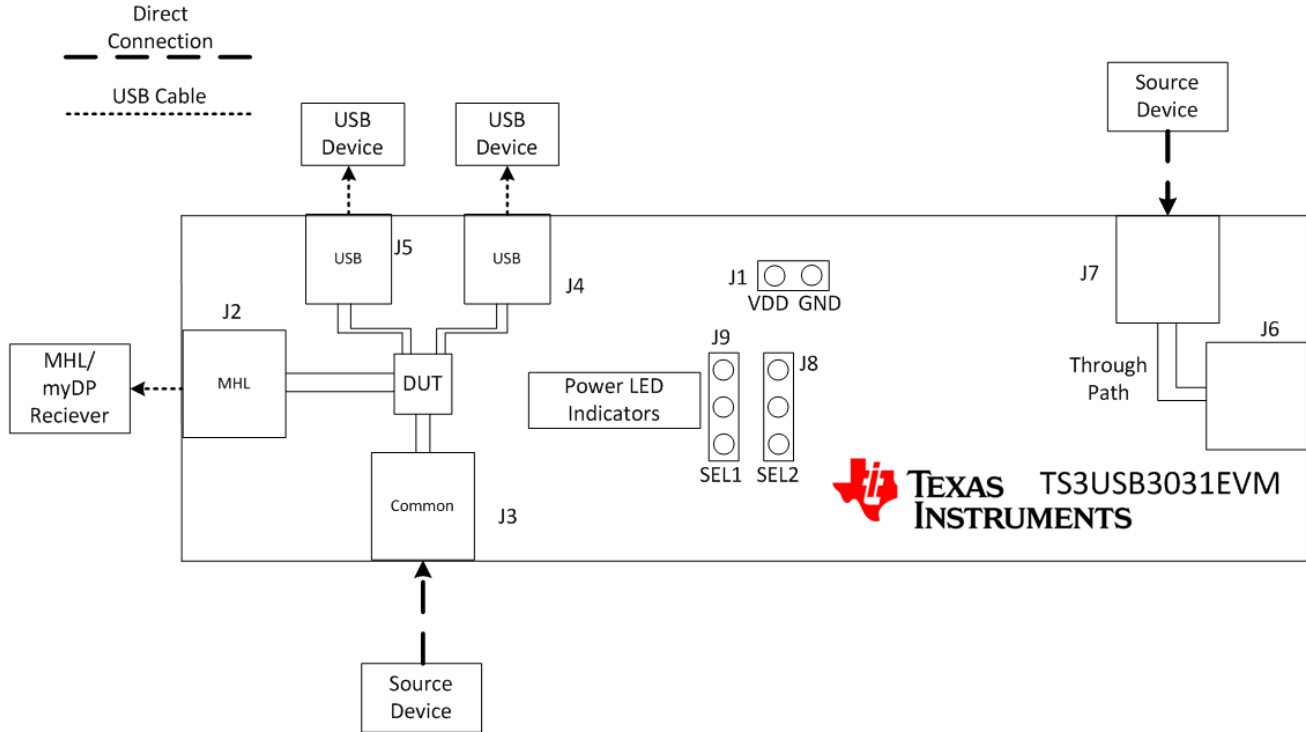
Direct Connection

USB Cable

USB Device

USB Device

Source Device

USB

J5

USB

J4

J1

VDD GND

J7

J2

J6

MHL/ myDP Reciever

MHL

DUT

J9

J8

Power LED Indicators

Through Path

SEL1

SEL2

Common

J3

TEXAS INSTRUMENTS

TS3USB3031EVM

Source Device